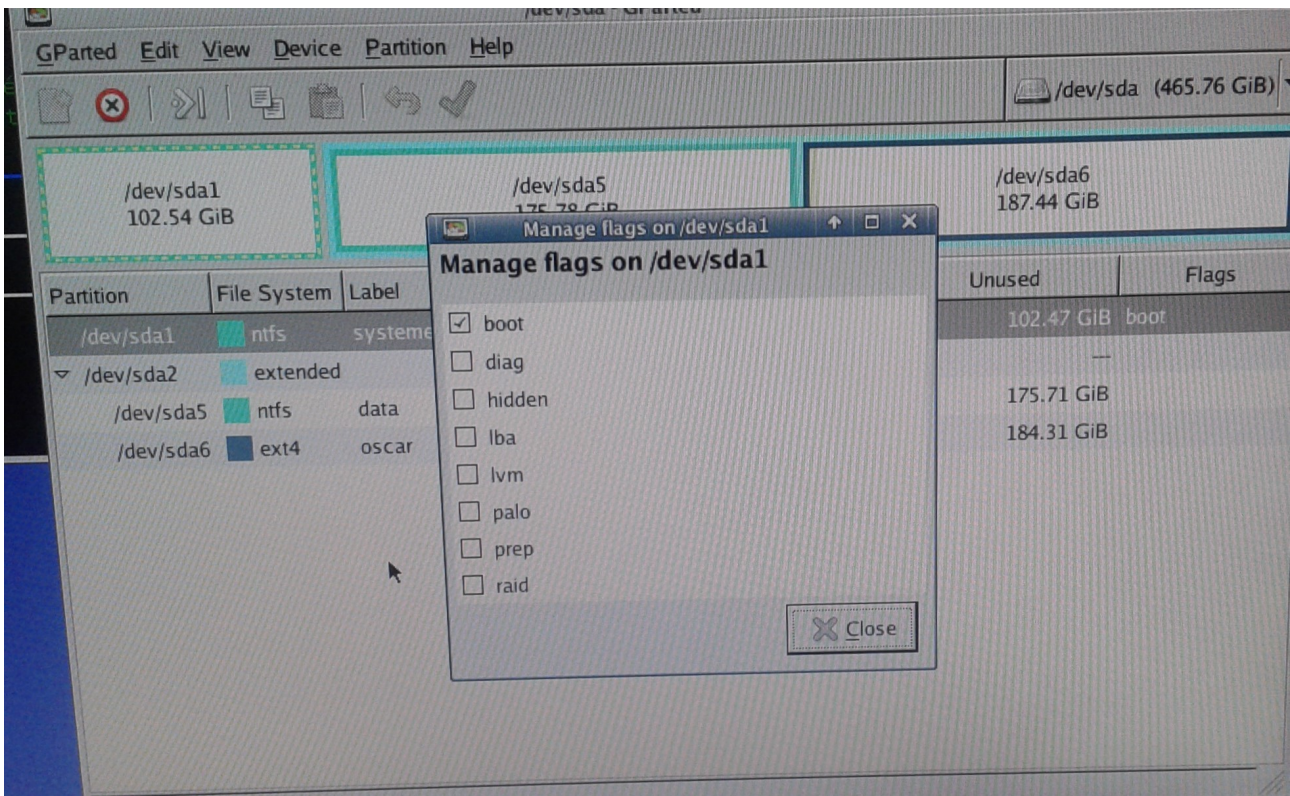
/dev/sda - GParted

GParted Edit View Device Partition Help

/dev/sda (465.76 GiB)

/dev/sda1
102.54 GiB

/dev/sda5
175.78 GiB

/dev/sda6
187.44 GiB

| Partition | File System | Label | Unused | Flags |
|---|---|---|---|---|
| /dev/sda1 | ntfs | systeme | 102.47 GiB | boot |
| /dev/sda2 | extended | | --- | |
| /dev/sda5 | ntfs | data | 175.71 GiB | |
| /dev/sda6 | ext4 | oscar | 184.31 GiB | |

Manage flags on /dev/sda1

Manage flags on /dev/sda1

☑ boot
☐ diag
☐ hidden
☐ lba
☐ lvm
☐ palo
☐ prep
☐ raid

Close